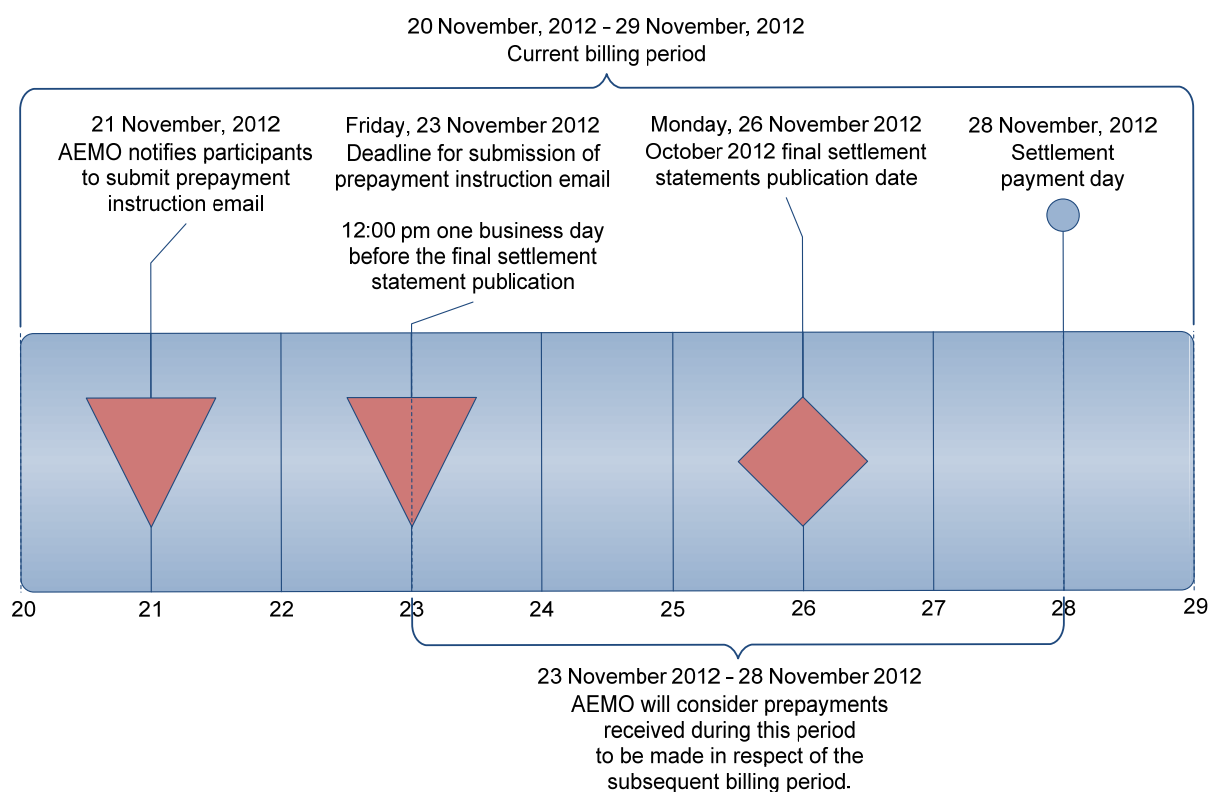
20 November, 2012 – 29 November, 2012
Current billing period

21 November, 2012
AEMO notifies participants to submit prepayment instruction email

Friday, 23 November 2012
Deadline for submission of prepayment instruction email

12:00 pm one business day before the final settlement statement publication

Monday, 26 November 2012
October 2012 final settlement statements publication date

28 November, 2012
Settlement payment day

20 21 22 23 24 25 26 27 28 29

23 November 2012 – 28 November 2012
AEMO will consider prepayments received during this period to be made in respect of the subsequent billing period.